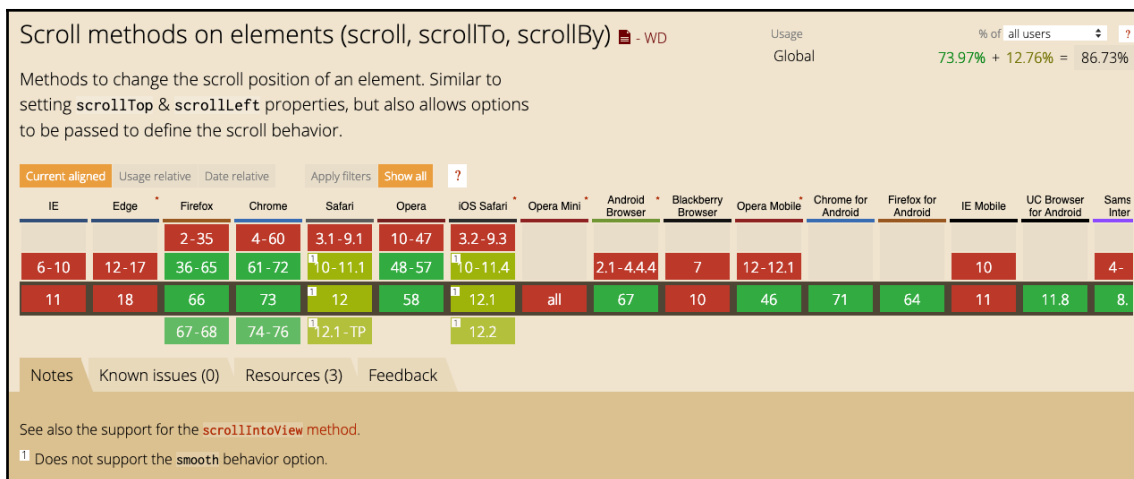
Scroll methods on elements (scroll, scrollTo, scrollBy) - WD

Usage
Global

% of all users ?
73.97% + 12.76% = 86.73%

Methods to change the scroll position of an element. Similar to setting `scrollTop` & `scrollLeft` properties, but also allows options to be passed to define the scroll behavior.

Current aligned Usage relative Date relative Apply filters Show all ?

| IE | Edge * | Firefox | Chrome | Safari | Opera | iOS Safari * | Opera Mini * | Android Browser * | Blackberry Browser | Opera Mobile * | Chrome for Android | Firefox for Android | IE Mobile | UC Browser for Android | Sams Inter |
|---|---|---|---|---|---|---|---|---|---|---|---|---|---|---|---|
| | | 2-35 | 4-60 | 3.1-9.1 | 10-47 | 3.2-9.3 | | | | | | | | | |
| 6-10 | 12-17 | 36-65 | 61-72 | 1 10-11.1 | 48-57 | 1 10-11.4 | | 2.1-4.4.4 | 7 | 12-12.1 | | | 10 | | 4- |
| 11 | 18 | 66 | 73 | 1 12 | 58 | 1 12.1 | all | 67 | 10 | 46 | 71 | 64 | 11 | 11.8 | 8. |
| | | 67-68 | 74-76 | 1 12.1-TP | | 1 12.2 | | | | | | | | | |

Notes Known issues (0) Resources (3) Feedback

See also the support for the `scrollIntoView` method.

1 Does not support the `smooth` behavior option.